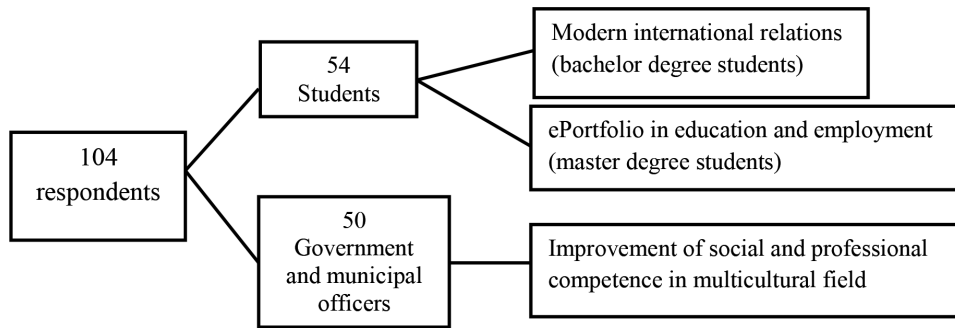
104
respondents

54
Students

Modern international relations
(bachelor degree students)

ePortfolio in education and employment
(master degree students)

50
Government and municipal officers

Improvement of social and professional competence in multicultural field